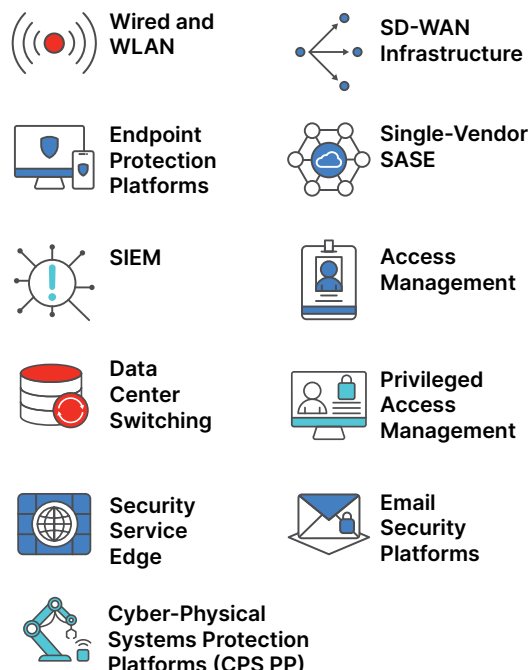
Wired and WLAN

SD-WAN Infrastructure

Endpoint Protection Platforms

Single-Vendor SASE

SIEM

Access Management

Data Center Switching

Privileged Access Management

Security Service Edge

Email Security Platforms

Cyber-Physical Systems Protection Platforms (CPS PP)